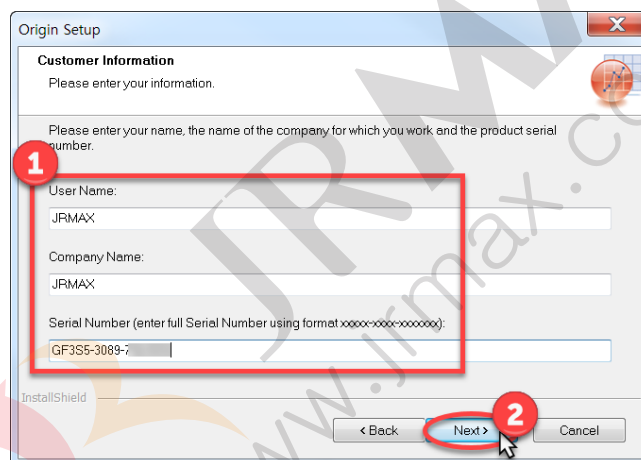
Origin Setup

Customer Information
Please enter your information.

Please enter your name, the name of the company for which you work and the product serial number.

1

User Name:
JRMAX

Company Name:
JRMAX

Serial Number (enter full Serial Number using format xxxxx-xxxx-xxxxxxx):
GF3S5-3089-7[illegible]

InstallShield

2

< Back
Next >
Cancel

JRMAX
www.jrmax.co